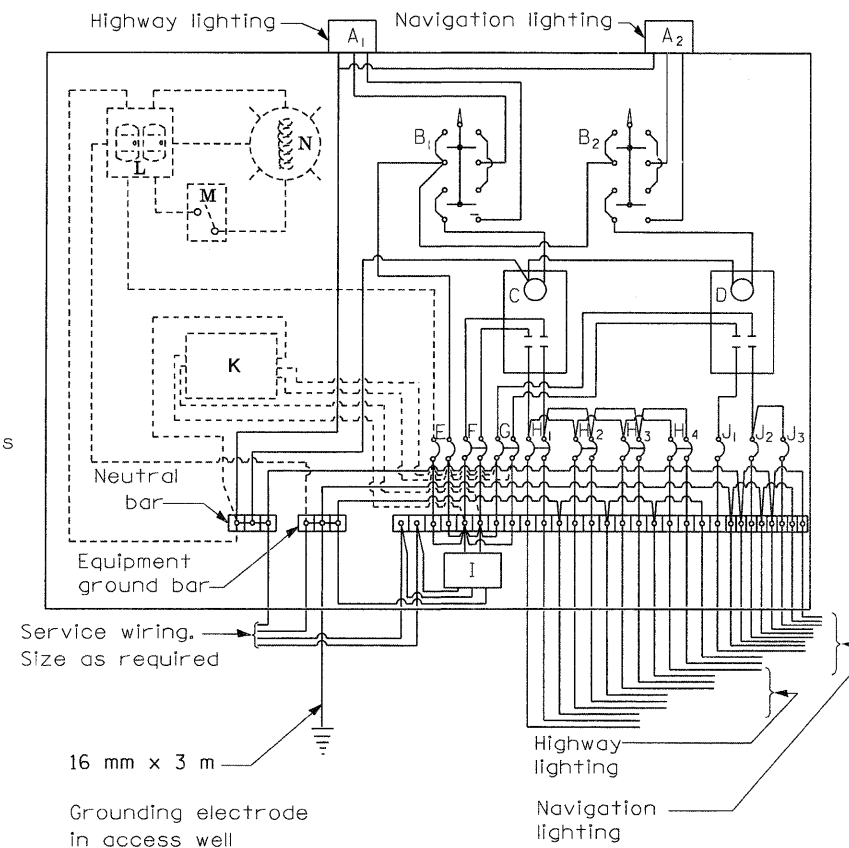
Highway lighting

$A_1$

Navigation lighting

$A_2$

L

N

M

$B_1$

$B_2$

C

D

K

S

E

F

G

$H_1$

$H_2$

$H_3$

$H_4$

$J_1$

$J_2$

$J_3$

Neutral bar

Equipment ground bar

I

Service wiring. Size as required

16 mm x 3 m

Grounding electrode in access well

Highway lighting

Navigation lighting